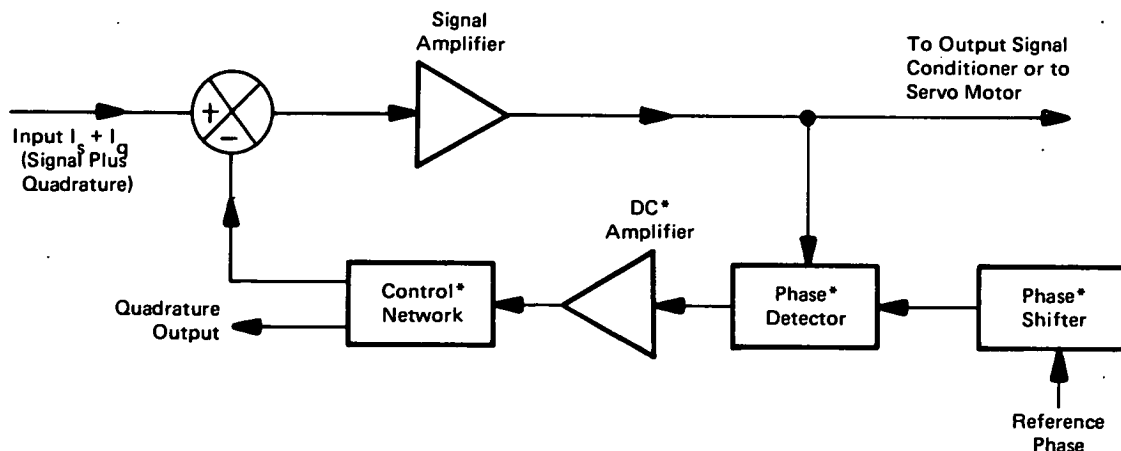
Signal Amplifier

To Output Signal Conditioner or to Servo Motor

+

−

Input $I_s + I_q$ (Signal Plus Quadrature)

DC* Amplifier

Quadrature Output

Control* Network

Phase* Detector

Phase* Shifter

Reference Phase